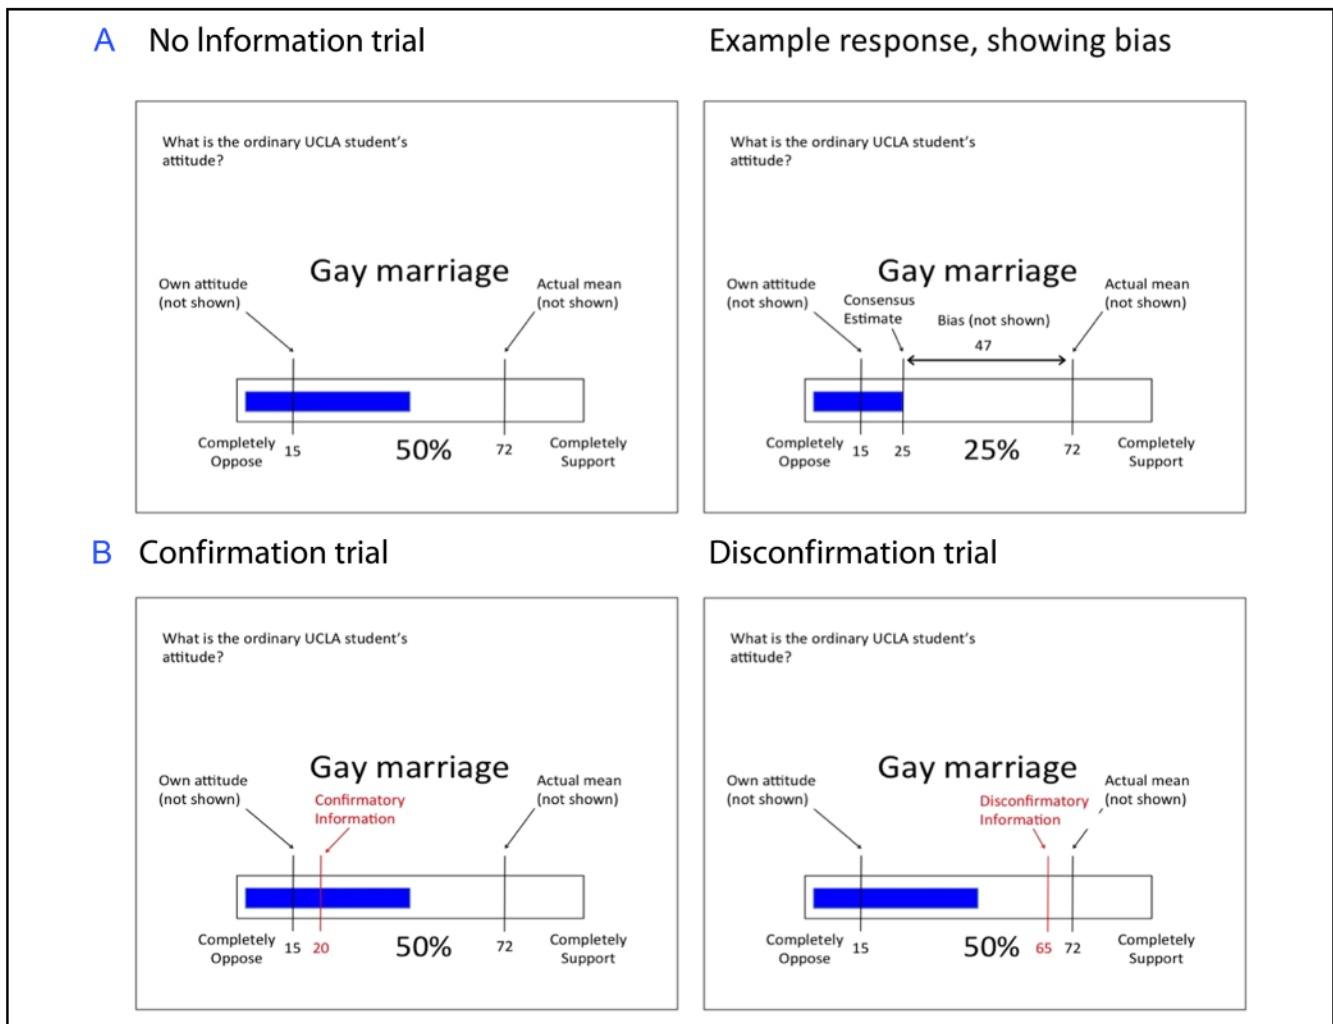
A No Information trial

Example response, showing bias

What is the ordinary UCLA student's attitude?

Gay marriage

Own attitude (not shown)

Actual mean (not shown)

Completely Oppose 15

50%

72 Completely Support

What is the ordinary UCLA student's attitude?

Gay marriage

Own attitude (not shown)

Consensus Estimate

Bias (not shown)

47

Actual mean (not shown)

Completely Oppose 15 25

25%

72 Completely Support

B Confirmation trial

Disconfirmation trial

What is the ordinary UCLA student's attitude?

Gay marriage

Own attitude (not shown)

Confirmatory Information

Actual mean (not shown)

Completely Oppose 15 20

50%

72 Completely Support

What is the ordinary UCLA student's attitude?

Gay marriage

Own attitude (not shown)

Disconfirmatory Information

Actual mean (not shown)

Completely Oppose 15

50%

65 72 Completely Support